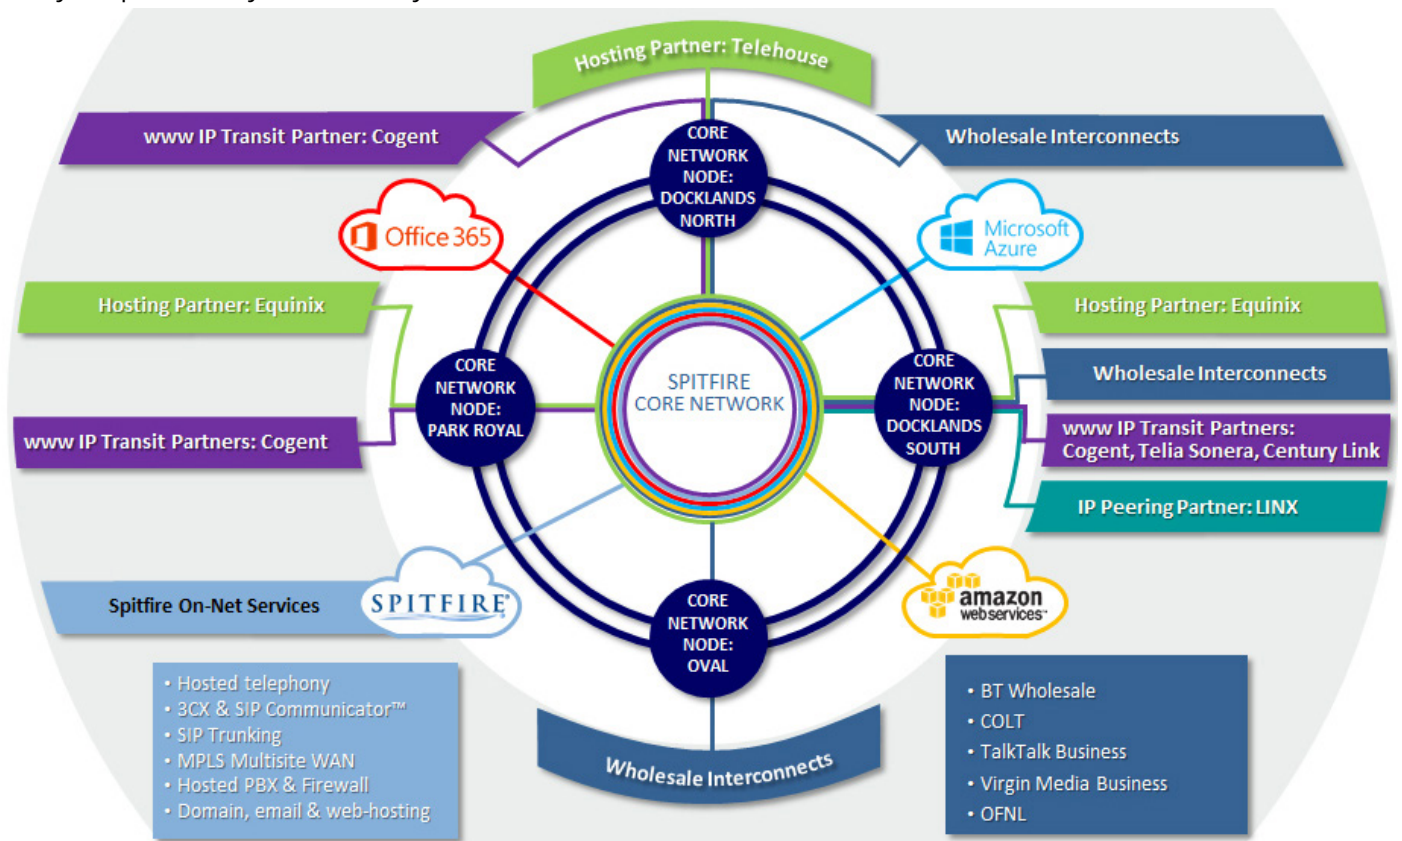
Hosting Partner: Telehouse

www IP Transit Partner: Cogent

Wholesale Interconnects

CORE NETWORK NODE: DOCKLANDS NORTH

Office 365

Microsoft Azure

Hosting Partner: Equinix

Hosting Partner: Equinix

CORE NETWORK NODE: PARK ROYAL

SPITFIRE CORE NETWORK

CORE NETWORK NODE: DOCKLANDS SOUTH

Wholesale Interconnects

www IP Transit Partners: Cogent

www IP Transit Partners: Cogent, Telia Sonera, Century Link

IP Peering Partner: LINX

Spitfire On-Net Services

SPITFIRE

CORE NETWORK NODE: OVAL

amazon web services

• Hosted telephony
• 3CX & SIP Communicator™
• SIP Trunking
• MPLS Multisite WAN
• Hosted PBX & Firewall
• Domain, email & web-hosting

Wholesale Interconnects

• BT Wholesale
• COLT
• TalkTalk Business
• Virgin Media Business
• OFNL